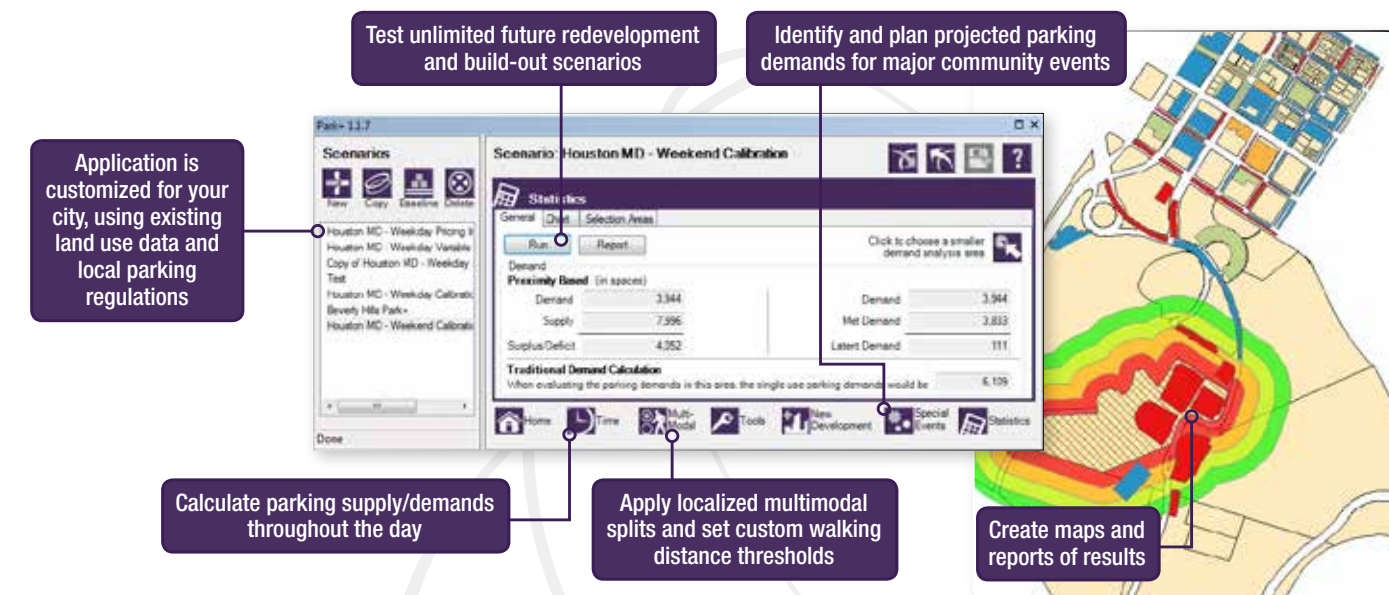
Test unlimited future redevelopment and build-out scenarios

Identify and plan projected parking demands for major community events

Application is customized for your city, using existing land use data and local parking regulations

Park+ 1.1.7

Scenarios

New Copy Baseline Delete

Houston MD - Weekday Pricing I
Houston MD - Weekday Variable
Copy of Houston MD - Weekday
Test
Houston MD - Weekday Calibrati
Beverly Hills Park+
Houston MD - Weekend Calibrati

Done

Scenario: Houston MD - Weekend Calibration

Statistics

General | Chart | Selection Areas

Run | Report

Click to choose a smaller demand analysis area

Demand
Proximity Based (in spaces)

| | | | |
|---|---|---|---|
| Demand | 3,944 | Demand | 3,944 |
| Supply | 7,996 | Met Demand | 3,833 |
| Surplus/Deficit | 4,052 | Latent Demand | 111 |

Traditional Demand Calculation
When evaluating the parking demands in this area, the single use parking demands would be 6,109

Home | Time | Multi-Modal | Tools | New Development | Special Events | Statistics

Calculate parking supply/demands throughout the day

Apply localized multimodal splits and set custom walking distance thresholds

Create maps and reports of results